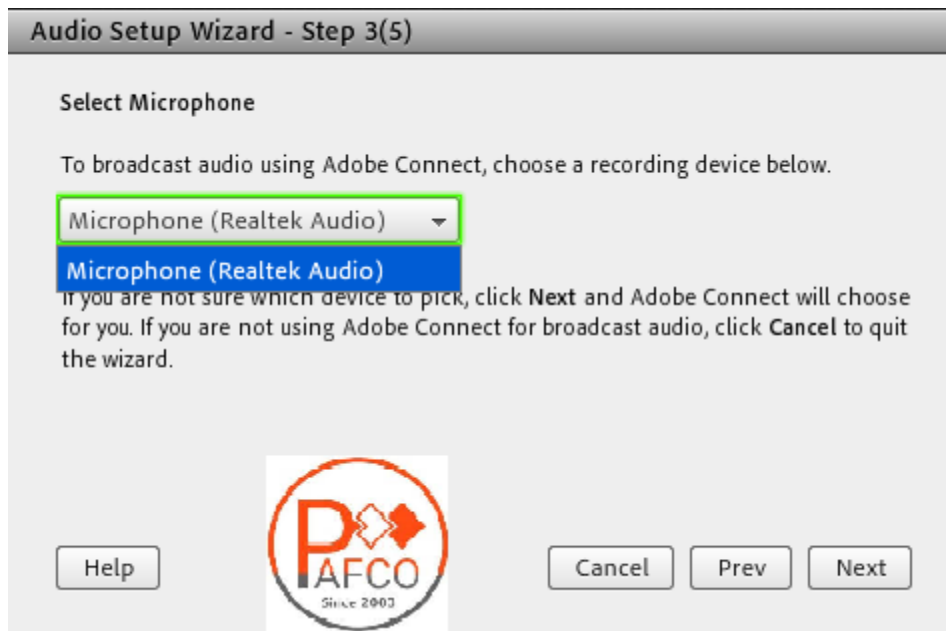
Audio Setup Wizard - Step 3(5)

Select Microphone

To broadcast audio using Adobe Connect, choose a recording device below.

Microphone (Realtek Audio)

Microphone (Realtek Audio)

If you are not sure which device to pick, click **Next** and Adobe Connect will choose for you. If you are not using Adobe Connect for broadcast audio, click **Cancel** to quit the wizard.

PAFCO
Since 2003

Help

Cancel

Prev

Next